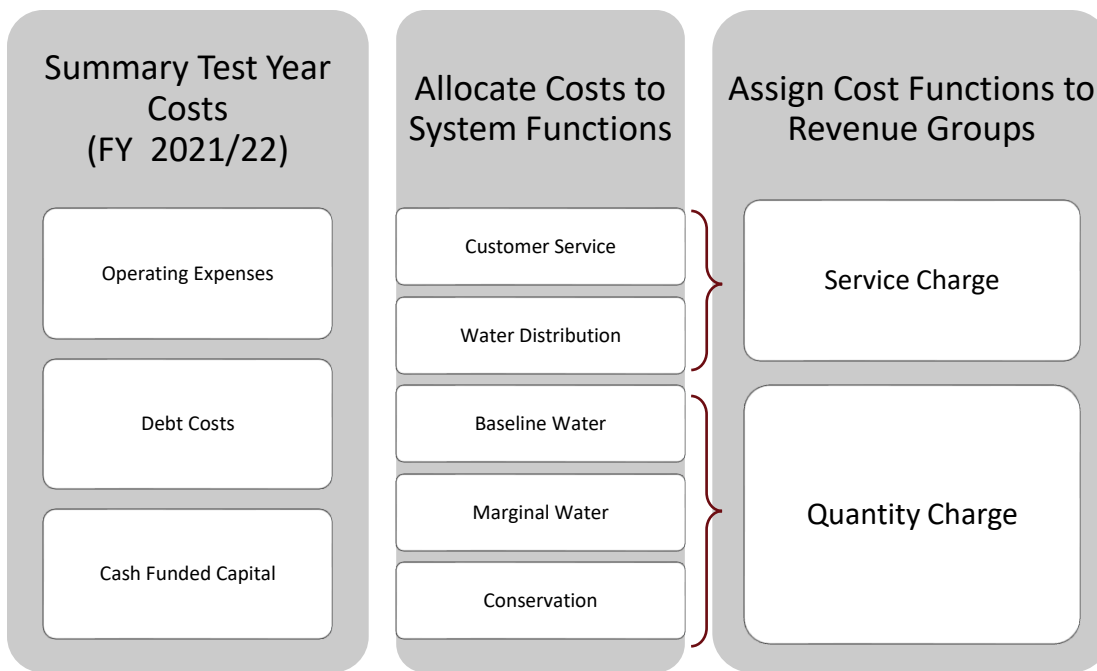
Summary Test Year Costs (FY 2021/22)

Operating Expenses

Debt Costs

Cash Funded Capital

Allocate Costs to System Functions

Customer Service

Water Distribution

Baseline Water

Marginal Water

Conservation

Assign Cost Functions to Revenue Groups

Service Charge

Quantity Charge